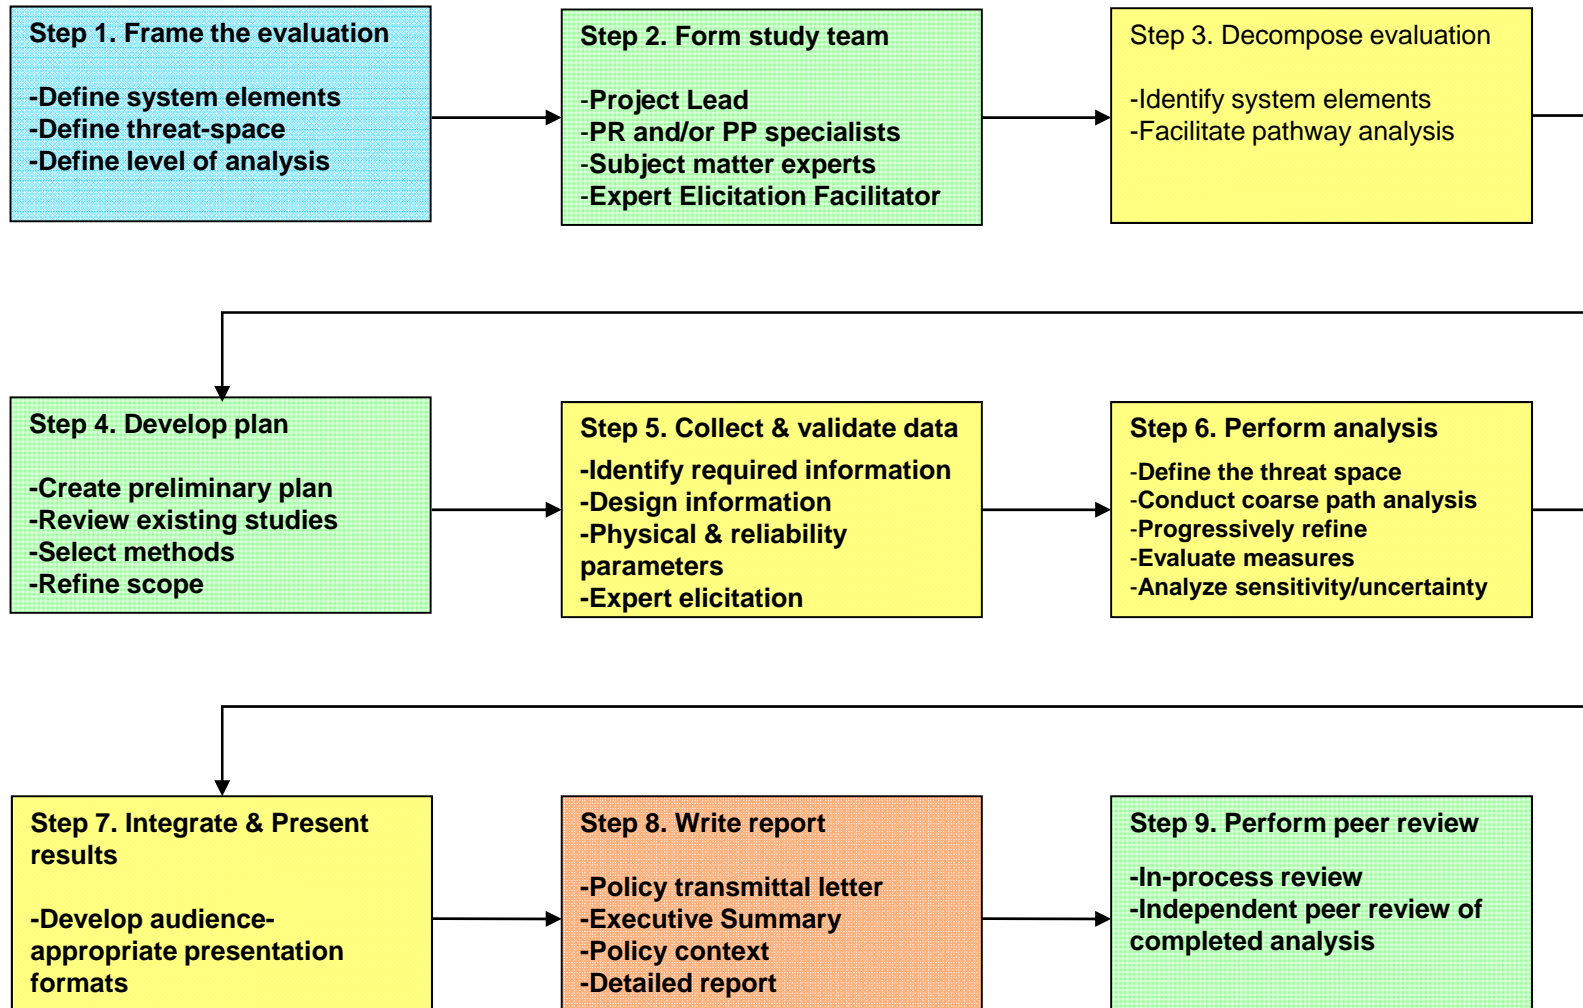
Step 1. Frame the evaluation

-Define system elements
-Define threat-space
-Define level of analysis

Step 2. Form study team

-Project Lead
-PR and/or PP specialists
-Subject matter experts
-Expert Elicitation Facilitator

Step 3. Decompose evaluation

-Identify system elements
-Facilitate pathway analysis

Step 4. Develop plan

-Create preliminary plan
-Review existing studies
-Select methods
-Refine scope

Step 5. Collect & validate data

-Identify required information
-Design information
-Physical & reliability parameters
-Expert elicitation

Step 6. Perform analysis

-Define the threat space
-Conduct coarse path analysis
-Progressively refine
-Evaluate measures
-Analyze sensitivity/uncertainty

Step 7. Integrate & Present results

-Develop audience-appropriate presentation formats

Step 8. Write report

-Policy transmittal letter
-Executive Summary
-Policy context
-Detailed report

Step 9. Perform peer review

-In-process review
-Independent peer review of completed analysis